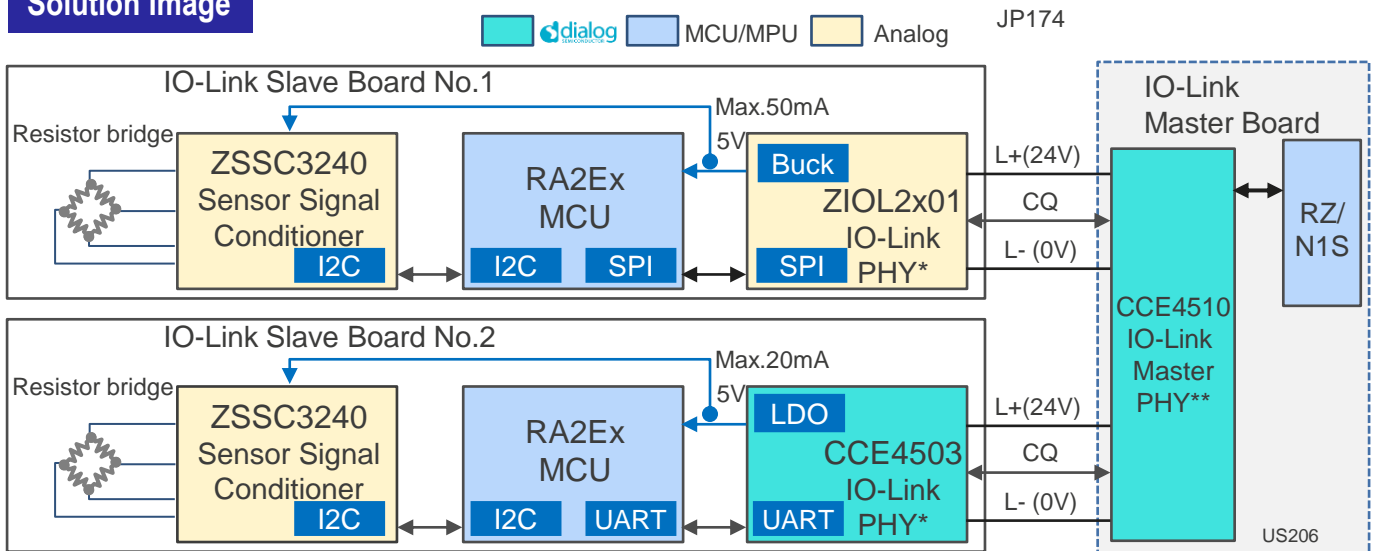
Solution Image

dialog SEMICONDUCTOR MCU/MPU Analog

JP174

IO-Link Slave Board No.1

Resistor bridge

ZSSC3240 Sensor Signal Conditioner

I2C

RA2Ex MCU

I2C SPI

Max.50mA

5V

Buck

ZIOL2x01 IO-Link PHY*

SPI

L+(24V)

CQ

L- (0V)

IO-Link Master Board

RZ/ N1S

CCE4510 IO-Link Master PHY**

IO-Link Slave Board No.2

Resistor bridge

ZSSC3240 Sensor Signal Conditioner

I2C

RA2Ex MCU

I2C UART

Max.20mA

5V

LDO

CCE4503 IO-Link PHY*

UART

L+(24V)

CQ

L- (0V)

US206